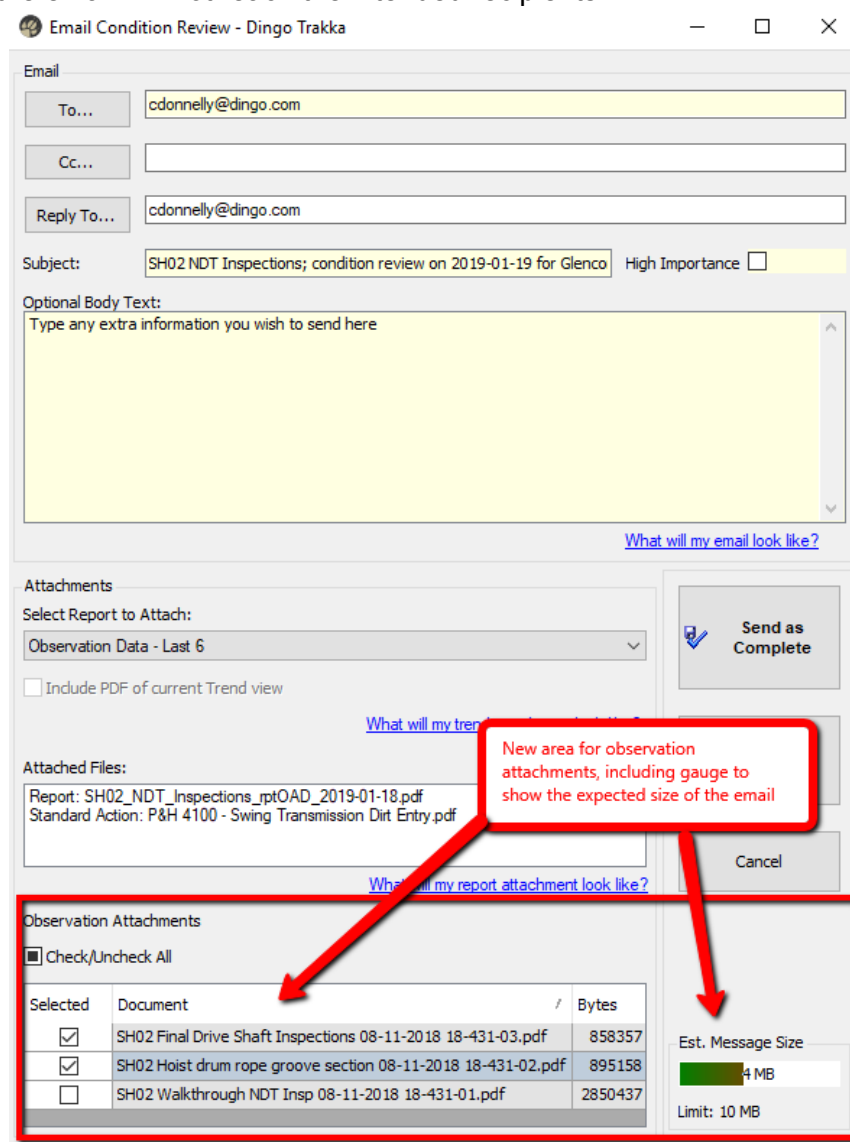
Email Condition Review - Dingo Trakka

Email

To...
cdonnelly@dingo.com

Cc...

Reply To...
cdonnelly@dingo.com

Subject: SH02 NDT Inspections; condition review on 2019-01-19 for Glenco

High Importance

Optional Body Text:

Type any extra information you wish to send here

What will my email look like?

Attachments

Select Report to Attach:

Observation Data - Last 6

Include PDF of current Trend view

What will my tren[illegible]

Send as Complete

Attached Files:

Report: SH02_NDT_Inspections_rptOAD_2019-01-18.pdf
Standard Action: P&H 4100 - Swing Transmission Dirt Entry.pdf

New area for observation attachments, including gauge to show the expected size of the email

Cancel

Wh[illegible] my report attachment look like?

Observation Attachments

Check/Uncheck All

| Selected | Document | Bytes |
|---|---|---|
| ☑ | SH02 Final Drive Shaft Inspections 08-11-2018 18-431-03.pdf | 858357 |
| ☑ | SH02 Hoist drum rope groove section 08-11-2018 18-431-02.pdf | 895158 |
| ☐ | SH02 Walkthrough NDT Insp 08-11-2018 18-431-01.pdf | 2850437 |

Est. Message Size

4 MB

Limit: 10 MB